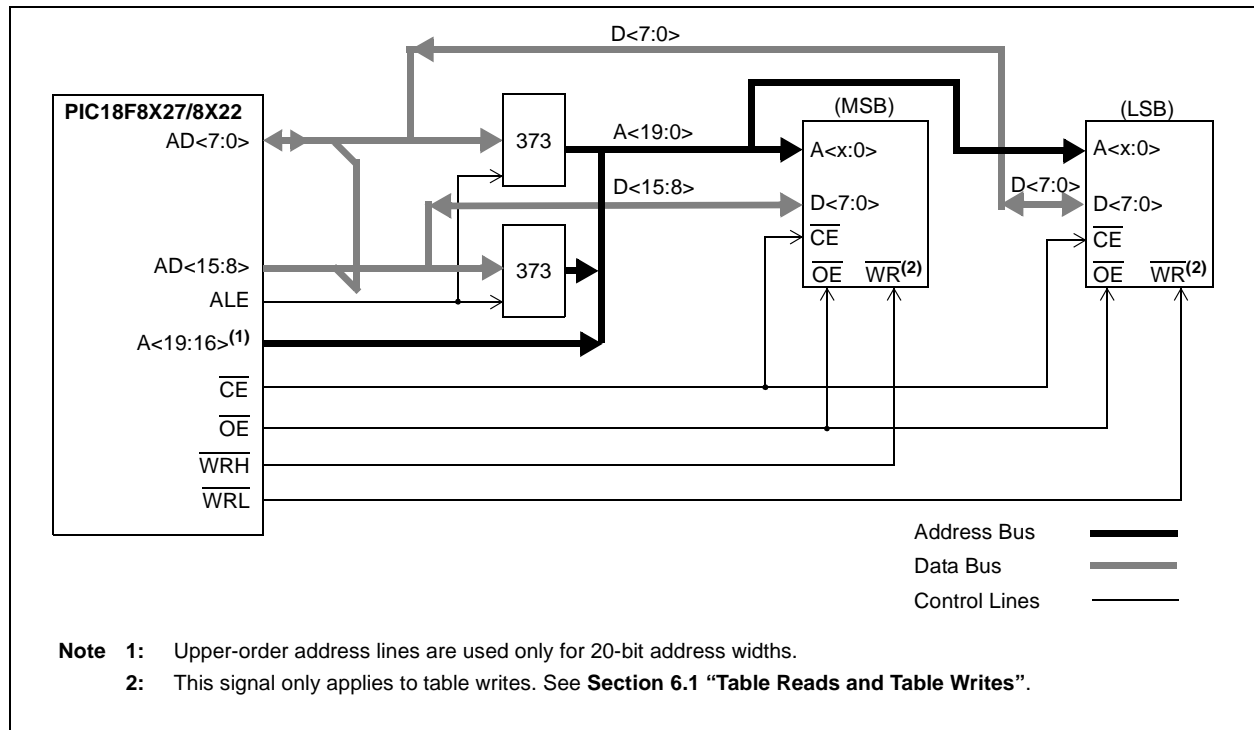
D<7:0>

PIC18F8X27/8X22
AD<7:0>
AD<15:8>
ALE
A<19:16>$^{(1)}$
$\overline{CE}$
$\overline{OE}$
$\overline{WRH}$
$\overline{WRL}$

373
373

A<19:0>
D<15:8>

(MSB)
A<x:0>
D<7:0>
$\overline{CE}$
$\overline{OE}$ $\overline{WR}^{(2)}$

D<7:0>

(LSB)
A<x:0>
D<7:0>
$\overline{CE}$
$\overline{OE}$ $\overline{WR}^{(2)}$

Address Bus
Data Bus
Control Lines

Note 1: Upper-order address lines are used only for 20-bit address widths.
2: This signal only applies to table writes. See Section 6.1 "Table Reads and Table Writes".